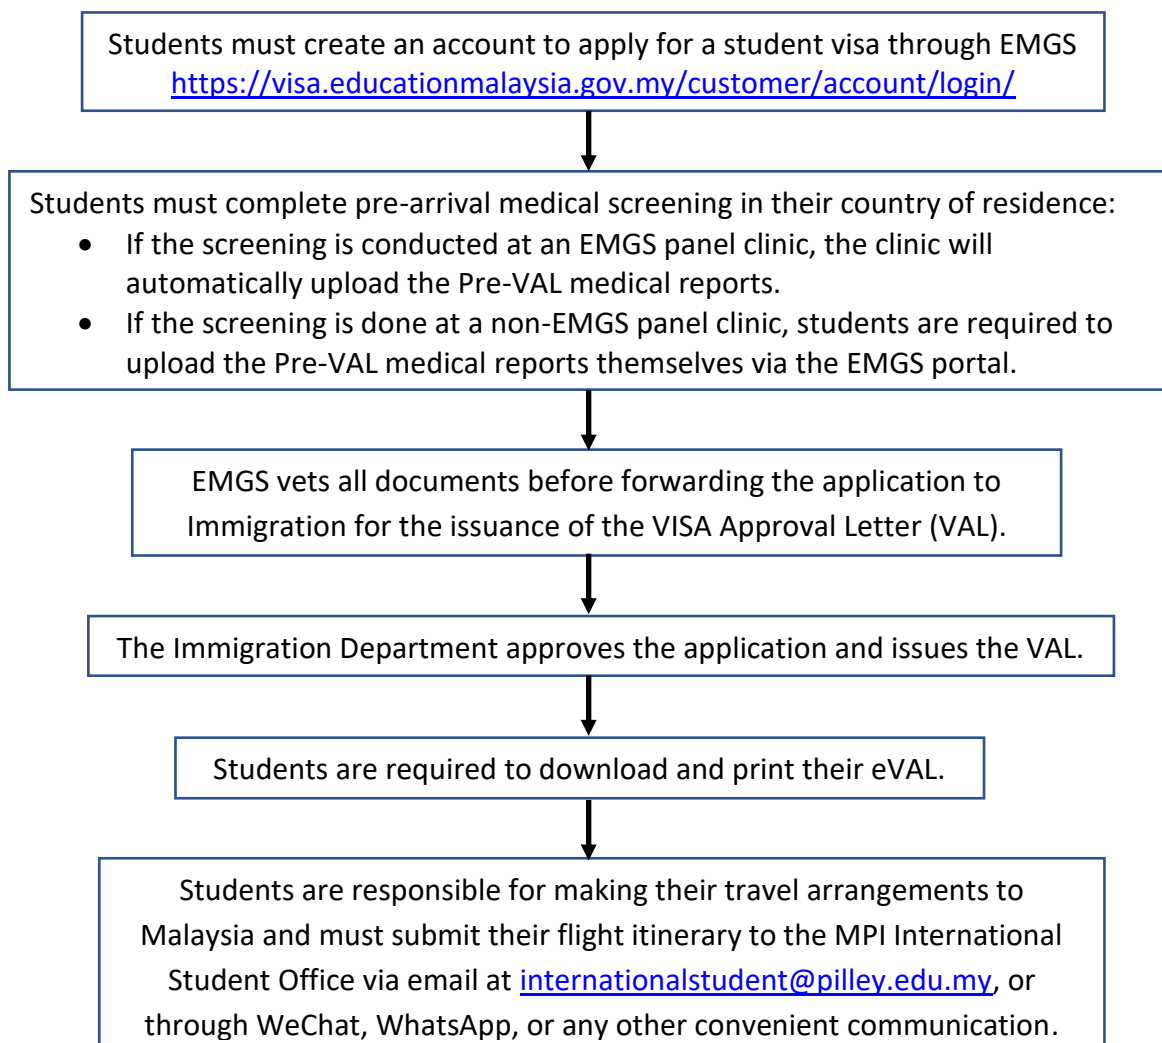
Students must create an account to apply for a student visa through EMGS https://visa.educationmalaysia.gov.my/customer/account/login/

Students must complete pre-arrival medical screening in their country of residence:
- If the screening is conducted at an EMGS panel clinic, the clinic will automatically upload the Pre-VAL medical reports.
- If the screening is done at a non-EMGS panel clinic, students are required to upload the Pre-VAL medical reports themselves via the EMGS portal.

EMGS vets all documents before forwarding the application to Immigration for the issuance of the VISA Approval Letter (VAL).

The Immigration Department approves the application and issues the VAL.

Students are required to download and print their eVAL.

Students are responsible for making their travel arrangements to Malaysia and must submit their flight itinerary to the MPI International Student Office via email at internationalstudent@pilley.edu.my, or through WeChat, WhatsApp, or any other convenient communication.